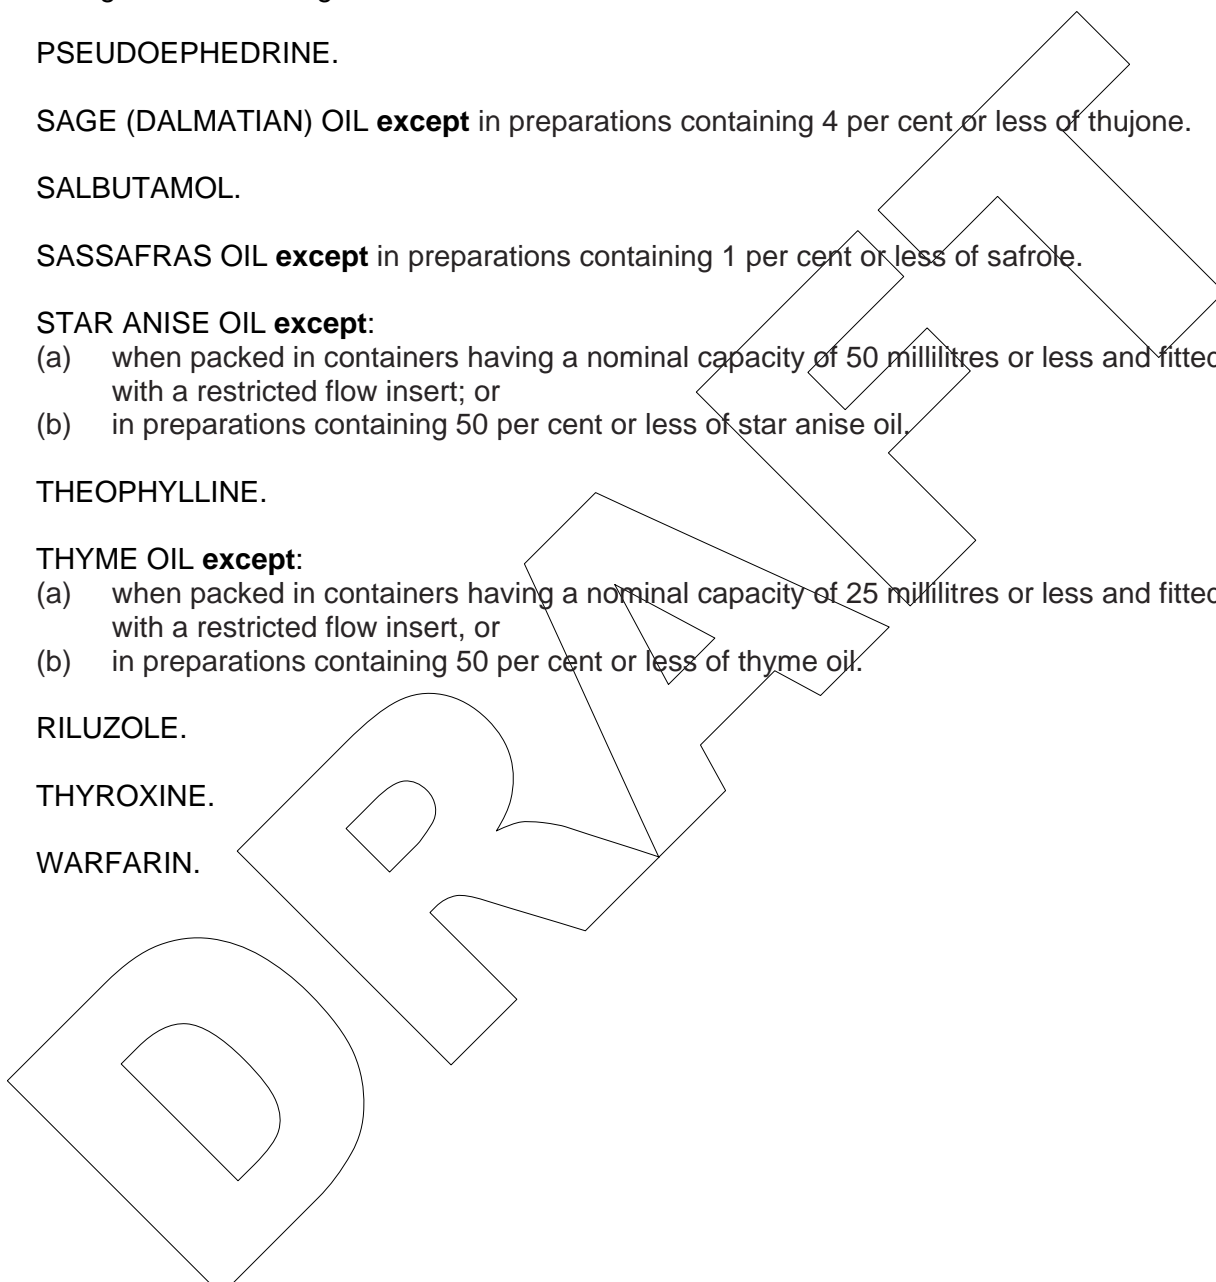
PSEUDOEPHEDRINE.

SAGE (DALMATIAN) OIL **except** in preparations containing 4 per cent or less of thujone.

SALBUTAMOL.

SASSAFRAS OIL **except** in preparations containing 1 per cent or less of safrole.

STAR ANISE OIL **except**:
(a) when packed in containers having a nominal capacity of 50 millilitres or less and fitted with a restricted flow insert; or
(b) in preparations containing 50 per cent or less of star anise oil.

THEOPHYLLINE.

THYME OIL **except**:
(a) when packed in containers having a nominal capacity of 25 millilitres or less and fitted with a restricted flow insert, or
(b) in preparations containing 50 per cent or less of thyme oil.

RILUZOLE.

THYROXINE.

WARFARIN.

DRAFT